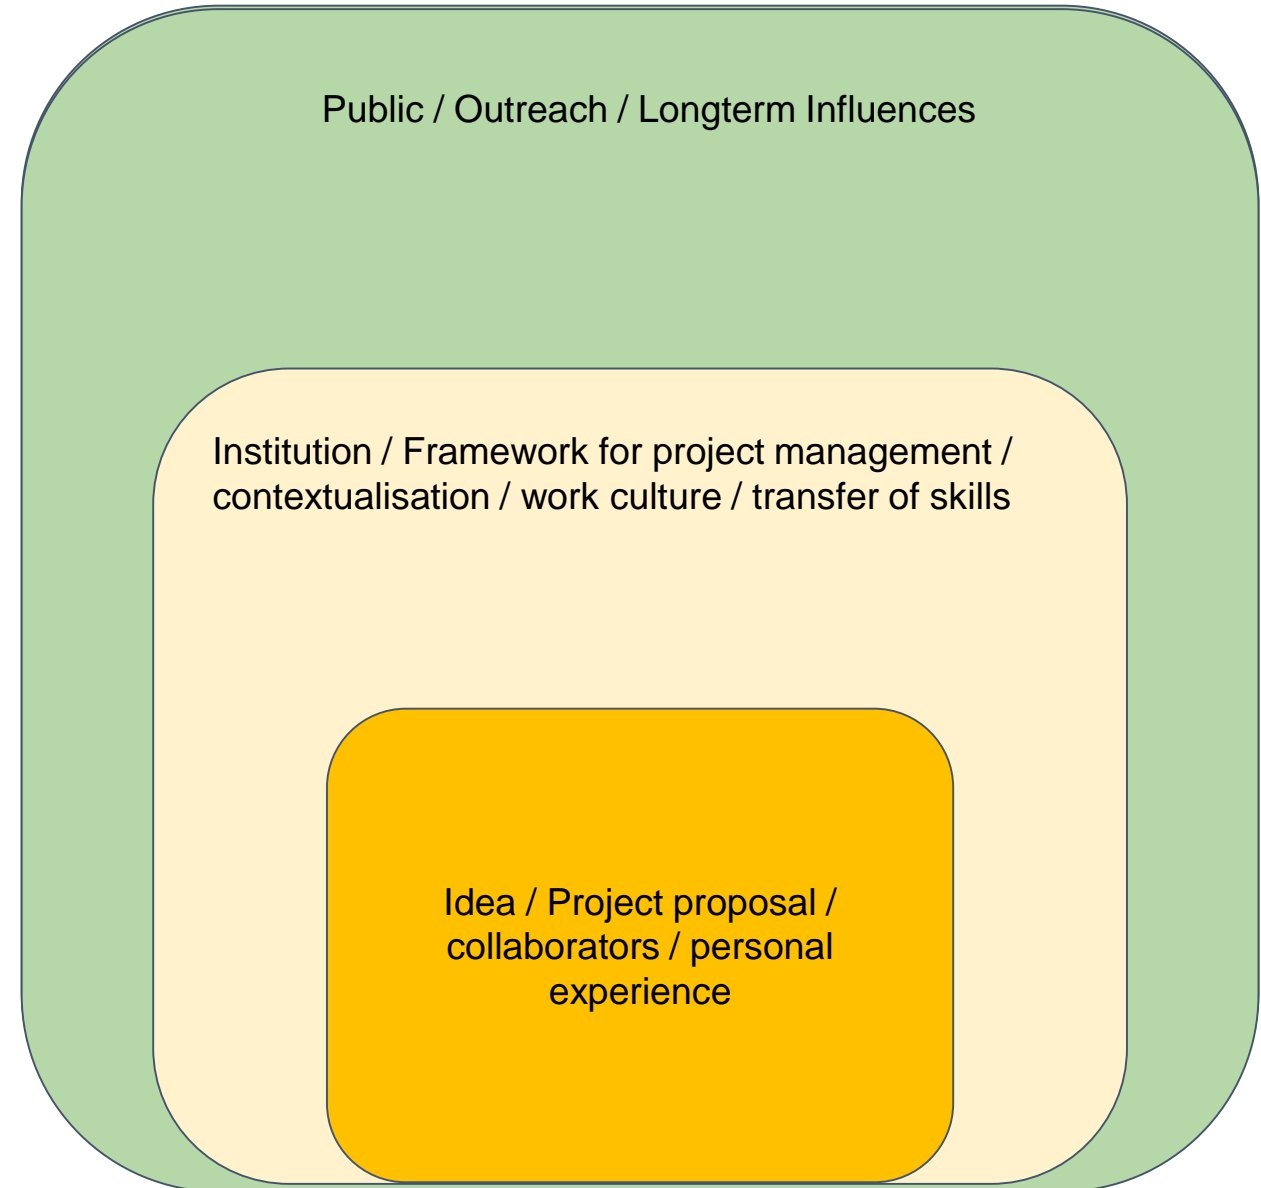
Public / Outreach / Longterm Influences

Institution / Framework for project management / contextualisation / work culture / transfer of skills

Idea / Project proposal / collaborators / personal experience